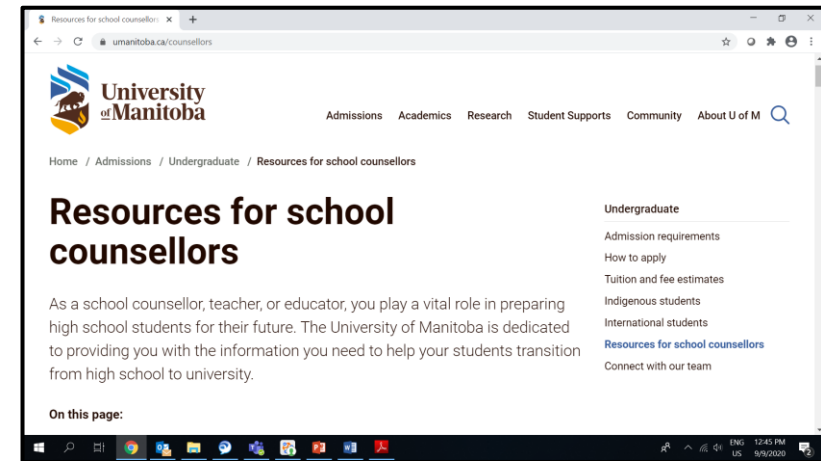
Resources for school counsellors ×

umanitoba.ca/counsellors

University of Manitoba

Admissions Academics Research Student Supports Community About U of M

Home / Admissions / Undergraduate / Resources for school counsellors

Resources for school counsellors

As a school counsellor, teacher, or educator, you play a vital role in preparing high school students for their future. The University of Manitoba is dedicated to providing you with the information you need to help your students transition from high school to university.

On this page:

Undergraduate

Admission requirements

How to apply

Tuition and fee estimates

Indigenous students

International students

Resources for school counsellors

Connect with our team

ENG US 12:45 PM 9/9/2020